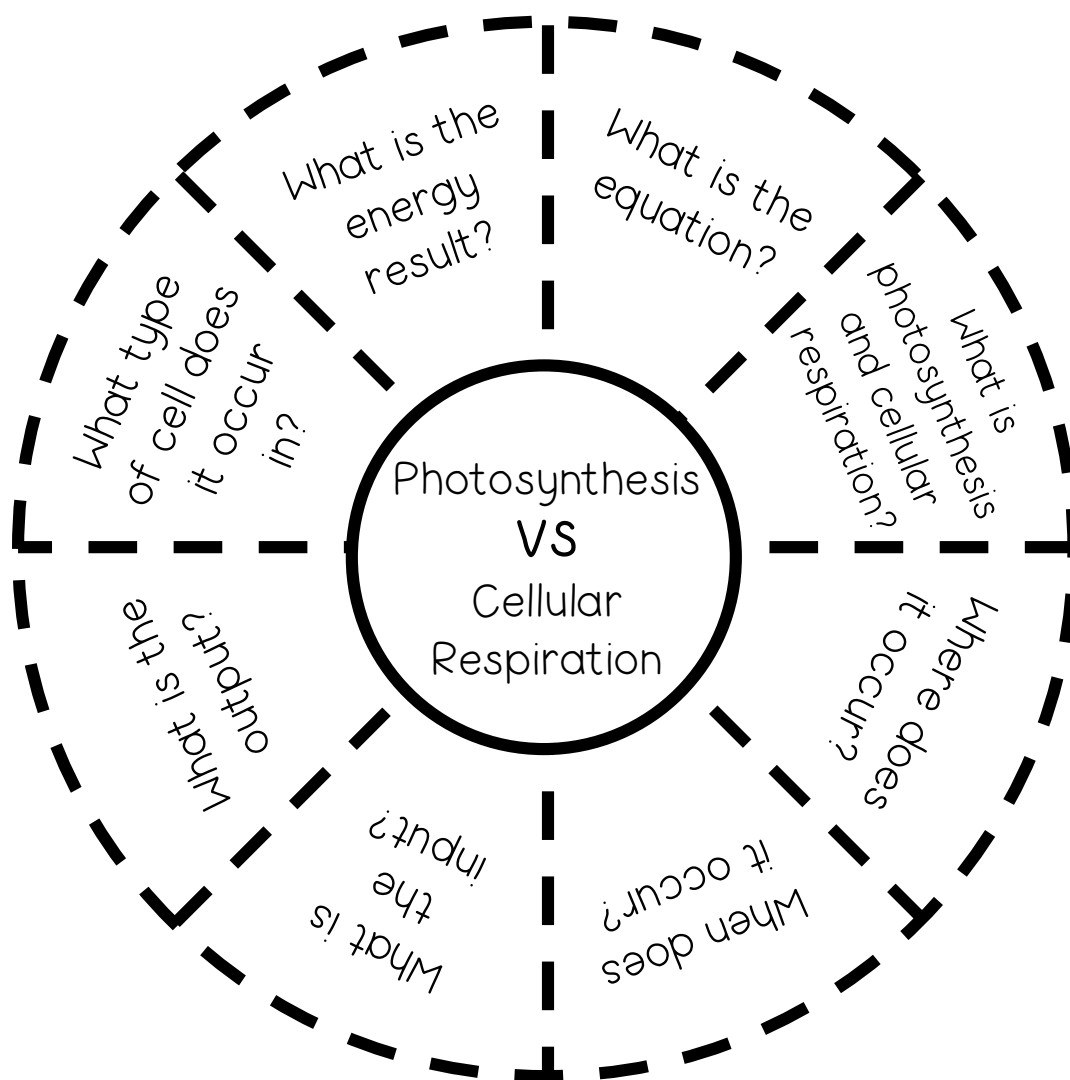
Photosynthesis
VS
Cellular
Respiration

What is the energy result?

What is the equation?

What is photosynthesis and cellular respiration?

Where does it occur?

When does it occur?

What is the input?

What is the output?

What type of cell does it occur in?